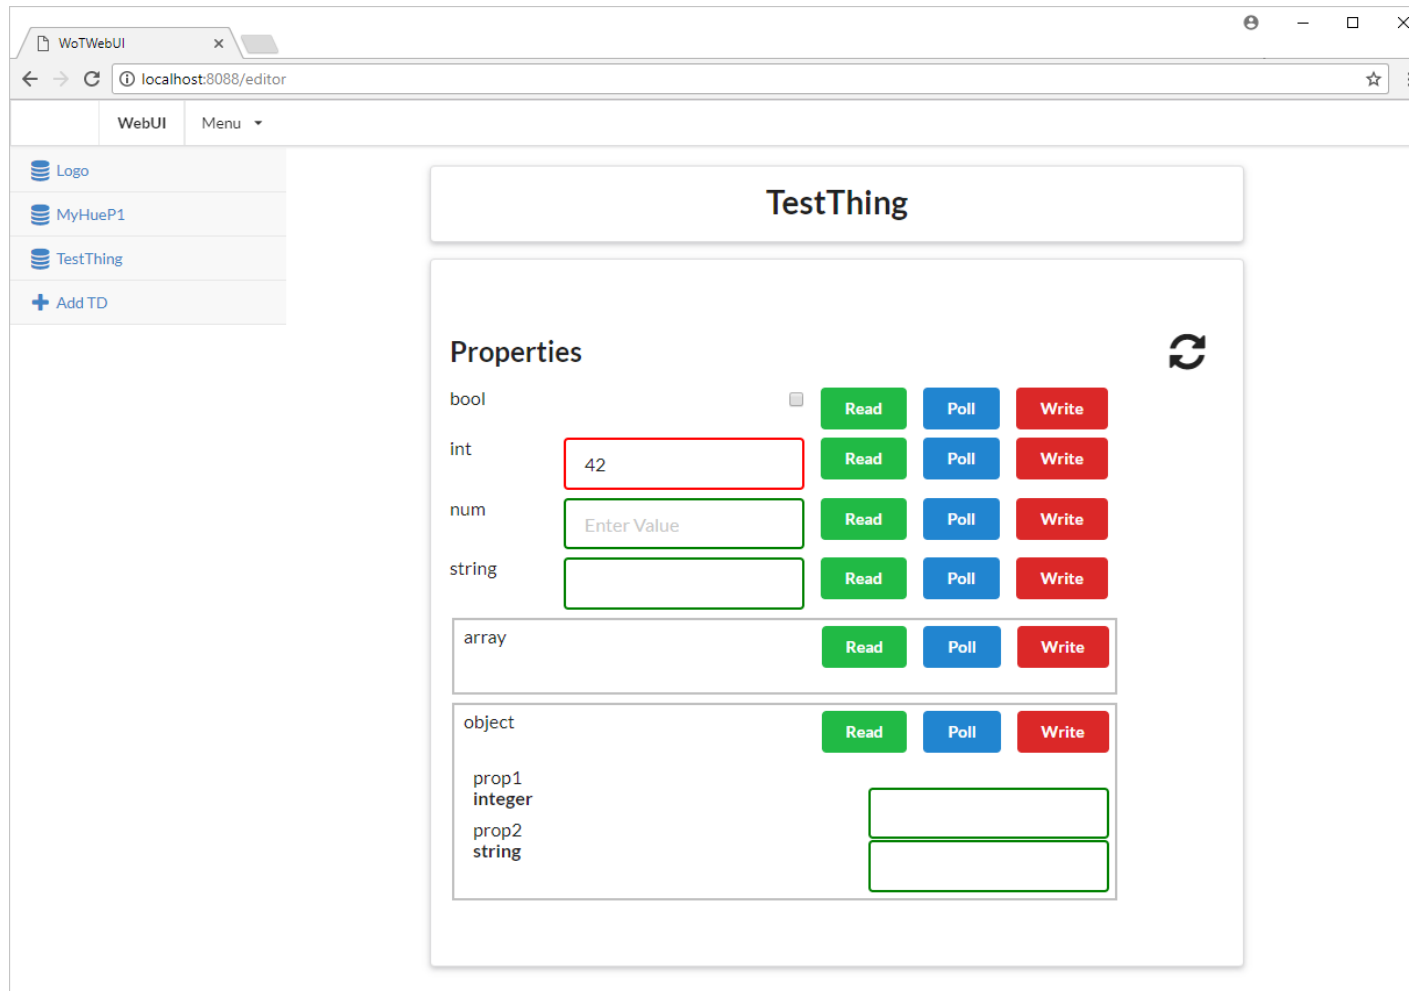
WoTWebUI ×

localhost:8088/editor

WebUI Menu

Logo
MyHueP1
TestThing
Add TD

TestThing

Properties

bool Read Poll Write
int 42 Read Poll Write
num Enter Value Read Poll Write
string Read Poll Write
array Read Poll Write
object Read Poll Write
prop1
integer
prop2
string